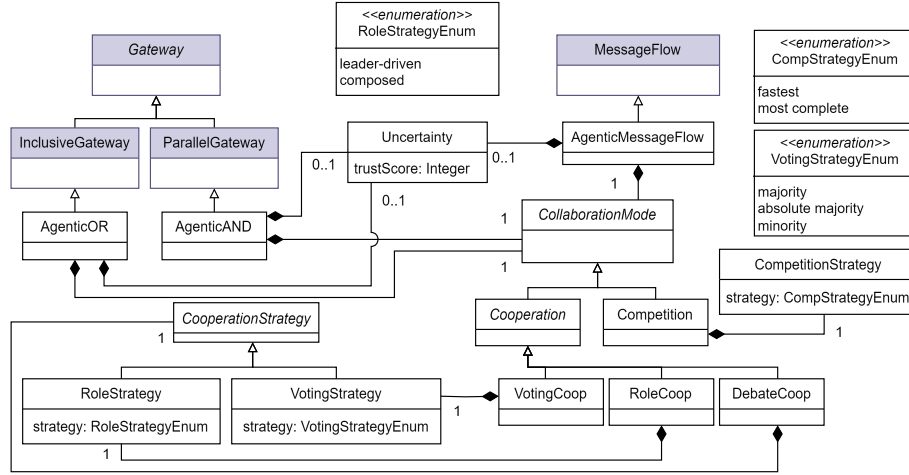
<<enumeration>>
RoleStrategyEnum

leader-driven
composed

Gateway

InclusiveGateway

ParallelGateway

MessageFlow

<<enumeration>>
CompStrategyEnum

fastest
most complete

<<enumeration>>
VotingStrategyEnum

majority
absolute majority
minority

Uncertainty

trustScore: Integer

AgenticMessageFlow

0..1

0..1

0..1

1

AgenticOR

AgenticAND

CollaborationMode

1

1

CompetitionStrategy

strategy: CompStrategyEnum

CooperationStrategy

1

Cooperation

Competition

1

RoleStrategy

strategy: RoleStrategyEnum

VotingStrategy

strategy: VotingStrategyEnum

1

VotingCoop

RoleCoop

DebateCoop

1